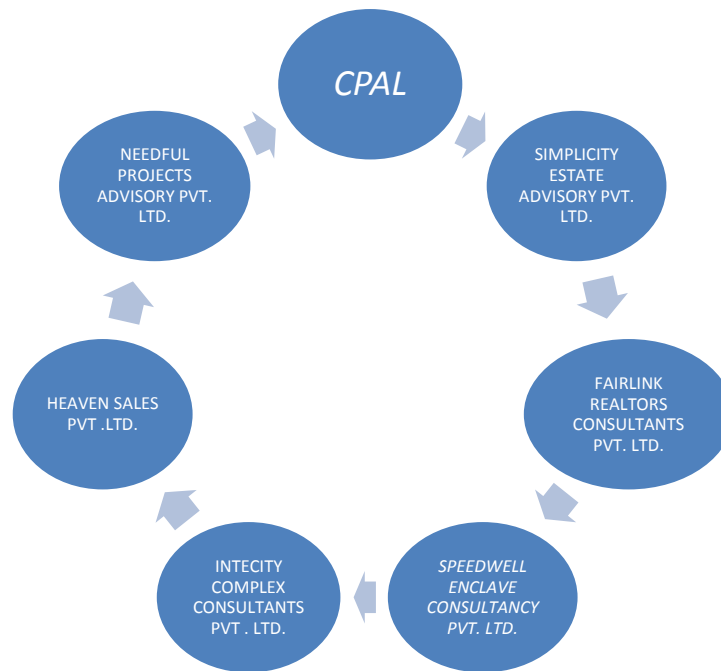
CPAL

SIMPLICITY ESTATE ADVISORY PVT. LTD.

FAIRLINK REALTORS CONSULTANTS PVT. LTD.

SPEEDWELL ENCLAVE CONSULTANCY PVT. LTD.

INTECITY COMPLEX CONSULTANTS PVT . LTD.

HEAVEN SALES PVT .LTD.

NEEDFUL PROJECTS ADVISORY PVT. LTD.